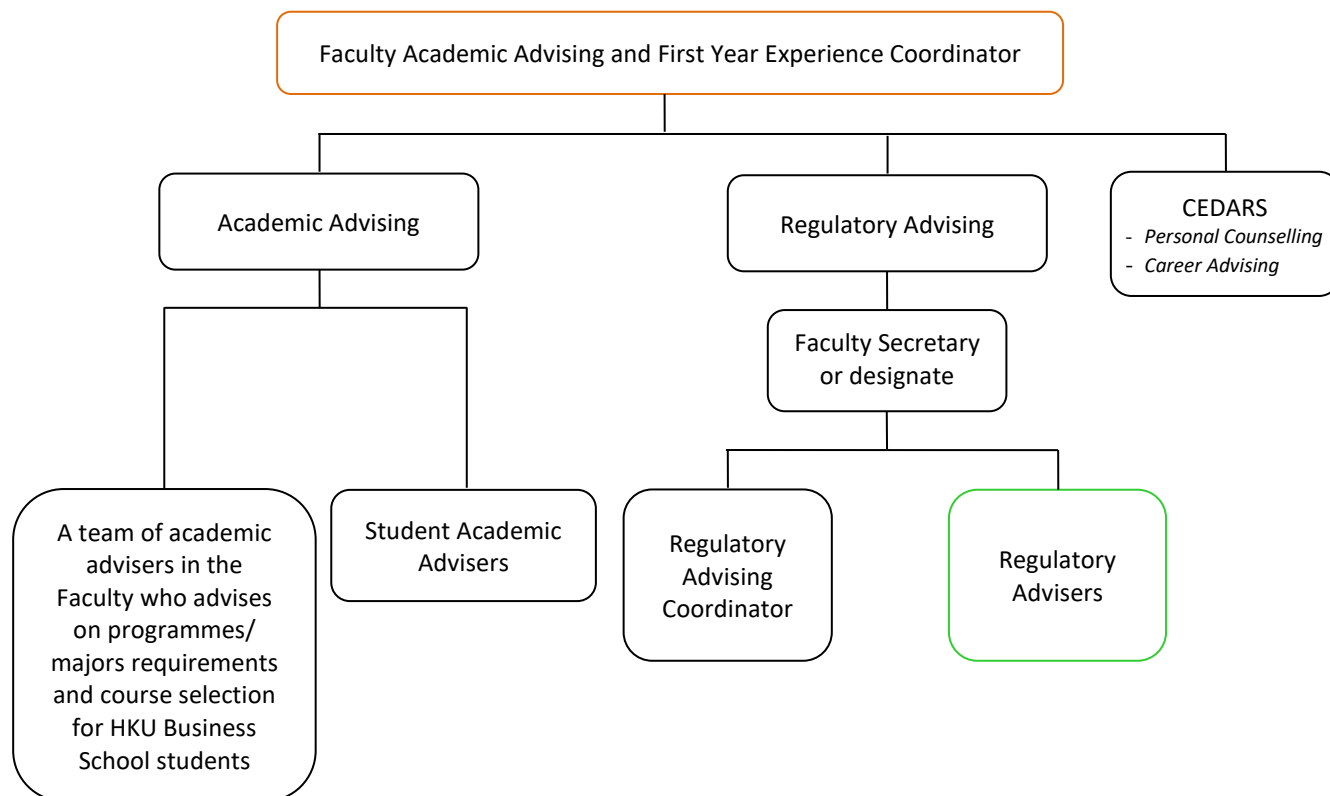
Faculty Academic Advising and First Year Experience Coordinator

Academic Advising

Regulatory Advising

CEDARS
- Personal Counselling
- Career Advising

Faculty Secretary or designate

A team of academic advisers in the Faculty who advises on programmes/ majors requirements and course selection for HKU Business School students

Student Academic Advisers

Regulatory Advising Coordinator

Regulatory Advisers